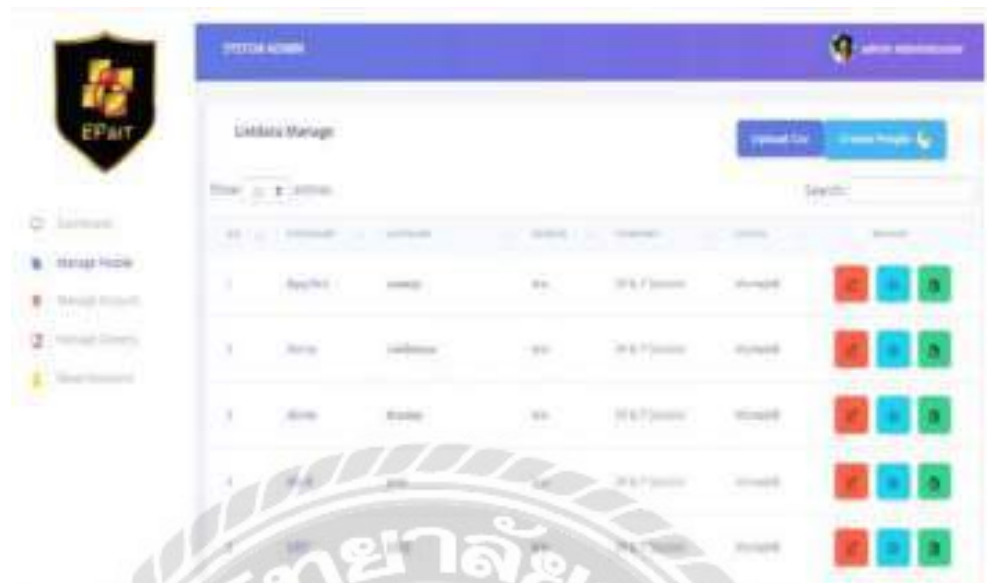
EPaiT

SYSTEM ADMIN

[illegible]

ListData Manage

Upload Csv

Create People

Show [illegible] entries

Search:

Dashboard

Manage People

Manage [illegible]

Manage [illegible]

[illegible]

| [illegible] | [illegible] | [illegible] | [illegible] | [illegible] | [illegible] | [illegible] |
|---|---|---|---|---|---|---|
| 1 | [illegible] | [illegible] | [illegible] | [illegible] | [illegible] | |
| 2 | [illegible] | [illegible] | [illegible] | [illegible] | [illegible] | |
| 3 | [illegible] | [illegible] | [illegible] | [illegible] | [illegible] | |
| 4 | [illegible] | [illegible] | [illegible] | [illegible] | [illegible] | |
| 5 | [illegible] | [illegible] | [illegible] | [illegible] | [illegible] | |

ทยาลัย